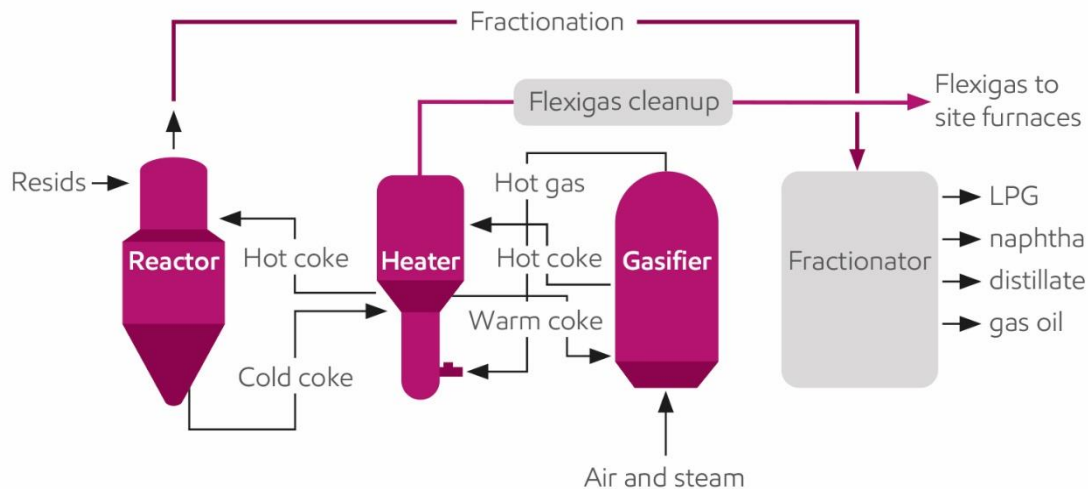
Fractionation

Flexigas cleanup

Flexigas to site furnaces

Resids

Hot gas

Reactor

Hot coke

Heater

Hot coke

Gasifier

Fractionator

LPG

naphtha

distillate

gas oil

Warm coke

Cold coke

Air and steam